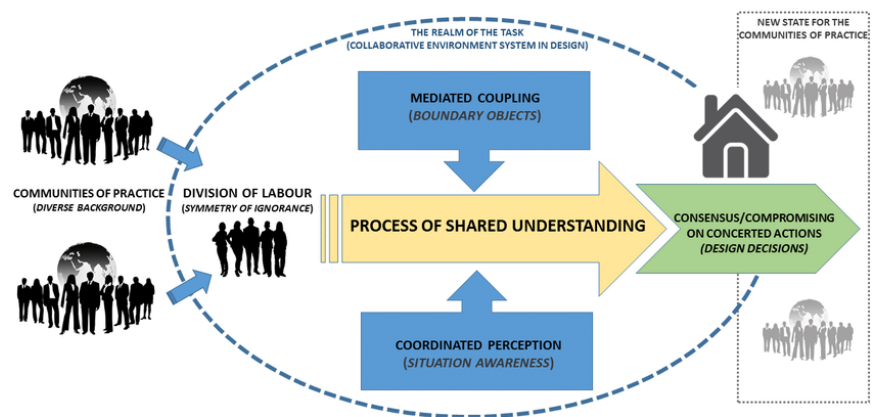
THE REALM OF THE TASK
(COLLABORATIVE ENVIRONMENT SYSTEM IN DESIGN)

NEW STATE FOR THE COMMUNITIES OF PRACTICE

MEDIATED COUPLING
(BOUNDARY OBJECTS)

COMMUNITIES OF PRACTICE
(DIVERSE BACKGROUND)

DIVISION OF LABOUR
(SYMMETRY OF IGNORANCE)

PROCESS OF SHARED UNDERSTANDING

CONSENSUS/COMPROMISING ON CONCERTED ACTIONS
(DESIGN DECISIONS)

COORDINATED PERCEPTION
(SITUATION AWARENESS)